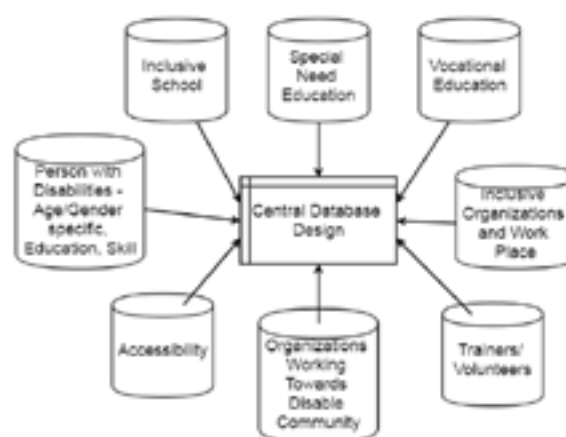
Inclusive School

Special Need Education

Vocational Education

Person with Disabilities - Age/Gender specific, Education, Skill

Central Database Design

Inclusive Organizations and Work Place

Accessibility

Organizations Working Towards Disable Community

Trainers/ Volunteers